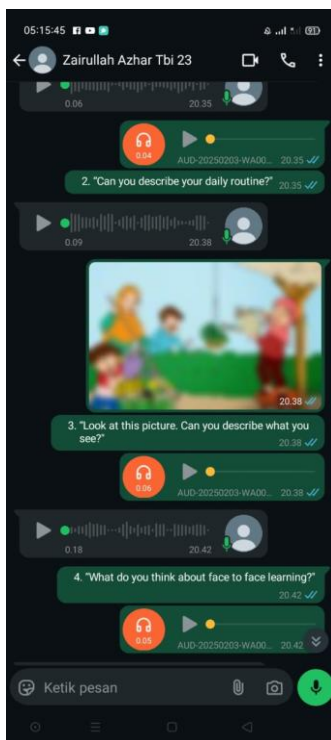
05:15:45

Zairullah Azhar Tbi 23

0.06 20.35

0.04 AUD-20250203-WA00... 20.35

2. "Can you describe your daily routine?" 20.35

0.09 20.38

20.38

3. "Look at this picture. Can you describe what you see?" 20.38

0.06 AUD-20250203-WA00... 20.38

0.18 20.42

4. "What do you think about face to face learning?" 20.42

0.05 AUD-20250203-WA00... 20.42

Ketik pesan